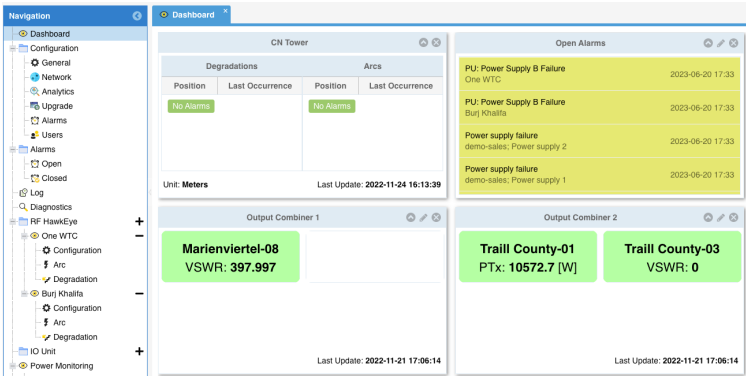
Navigation

Dashboard
Configuration
General
Network
Analytics
Upgrade
Alarms
Users
Alarms
Open
Closed
Log
Diagnostics
RF HawkEye +
One WTC −
Configuration
Arc
Degradation
Burj Khalifa −
Configuration
Arc
Degradation
IO Unit +
Power Monitoring

Dashboard ×

CN Tower

| Degradations | | Arcs | |
|---|---|---|---|
| Position | Last Occurrence | Position | Last Occurrence |
| No Alarms | | No Alarms | |

Unit: **Meters**

Last Update: **2022-11-24 16:13:39**

Open Alarms

PU: Power Supply B Failure
One WTC
2023-06-20 17:33

PU: Power Supply B Failure
Burj Khalifa
2023-06-20 17:33

Power supply failure
demo-sales; Power supply 2
2023-06-20 17:33

Power supply failure
demo-sales; Power supply 1
2023-06-20 17:33

Output Combiner 1

**Marienviertel-08**
VSWR: **397.997**

Last Update: **2022-11-21 17:06:14**

Output Combiner 2

**Traill County-01**
PTx: **10572.7** [W]

**Traill County-03**
VSWR: **0**

Last Update: **2022-11-21 17:06:14**